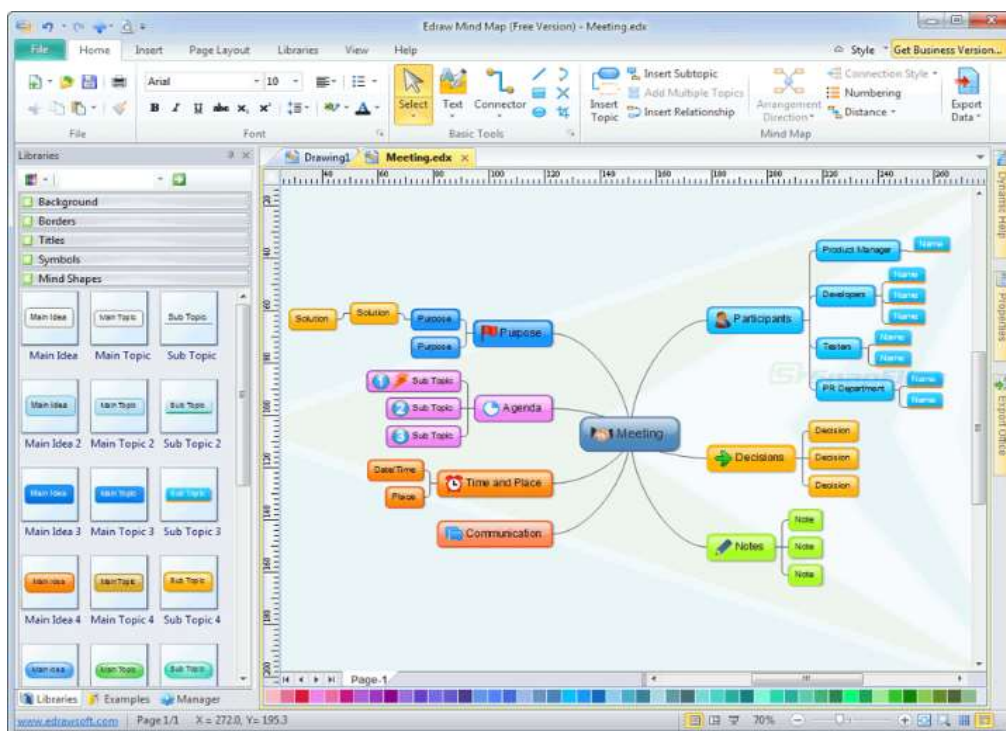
Edraw Mind Map (Free Version) - Meeting.edx

File Home Insert Page Layout Libraries View Help

Style Get Business Version...

Arial 10

B I U abc $x_2$ $x^2$

File Font

Select Text Connector

Basic Tools

Insert Topic

Insert Subtopic
Add Multiple Topics
Insert Relationship

Arrangement Direction

Connection Style
Numbering
Distance

Mind Map

Export Data

Libraries

Background
Borders
Titles
Symbols
Mind Shapes

Main Idea Main Topic Sub Topic
Main Idea
Main Topic
Sub Topic
Main Idea 2
Main Topic 2
Sub Topic 2
Main Idea 3
Main Topic 3
Sub Topic 3
Main Idea 4
Main Topic 4
Sub Topic 4

Libraries Examples Manager

Drawing1 Meeting.edx

Solution Solution Purpose Purpose Purpose
Sub Topic Sub Topic Sub Topic Agenda
Date/Time Place Time and Place
Communication
Meeting
Participants
Product Manager Name
Developers Name Name Name
Testers Name Name
PR Department Name Name
Decisions Decision Decision Decision
Notes Note Note Note

Page-1

Dynamic Help Properties Export Office

www.edrawsoft.com Page 1/1 X = 272.0, Y= 195.3 70%